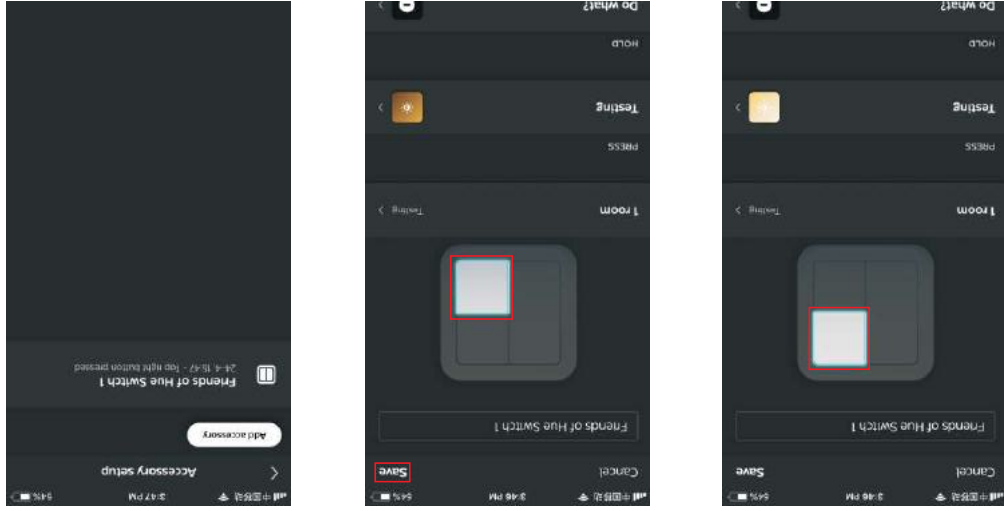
Accessory setup

Add accessory

Friends of Hue Switch 1
24-4 15:47 - Top right button pressed

Cancel
Save

Friends of Hue Switch 1

1 room
Testing

PRESS
Testing

HOLD
Do what?

Cancel
Save

Friends of Hue Switch 1

1 room
Testing

PRESS
Testing

HOLD
Do what?